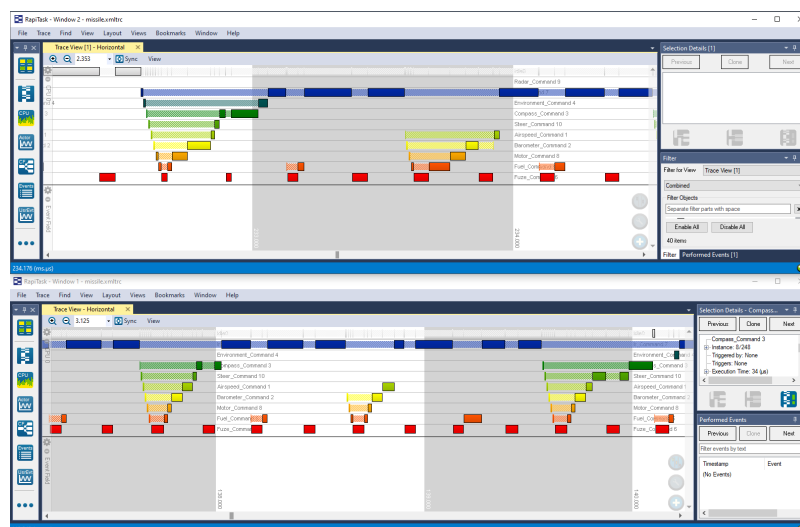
RapiTask - Window 2 - missile.xmltrc

File Trace Find View Layout Views Bookmarks Window Help

Trace View [1] - Horizontal

2.353 Sync View

Selection Details [1]

Previous Clone Next

Radar_Command 5
Environment_Command 4
Compass_Command 3
Steer_Command 10
Airspeed_Command 1
Barometer_Command 2
Motor_Command 6
Fuel_Com
Fuze_Com

Filter
Filter for View Trace View [1]
Combined
Filter Objects
Separate filter parts with spaces
Enable All Disable All
40 items

Filter Performed Events [1]

234.176 (ms,µs)

RapiTask - Window 1 - missile.xmltrc

File Trace Find View Layout Views Bookmarks Window Help

Trace View - Horizontal

3.125 Sync View

Environment_Command 4
Compass_Command 3
Steer_Command 10
Airspeed_Command 1
Barometer_Command 2
Motor_Command 6
Fuel_Command 7
Fuze_Command 8

Selection Details - Compass...
Previous Clone Next
Compass_Command 3
Instance: 8/248
Triggered by: None
Triggers: None
Execution Time: 34 (µs)

Performed Events
Previous Clone Next
Filter events by text
Timestamp Event
(No Events)

130.000
140.000